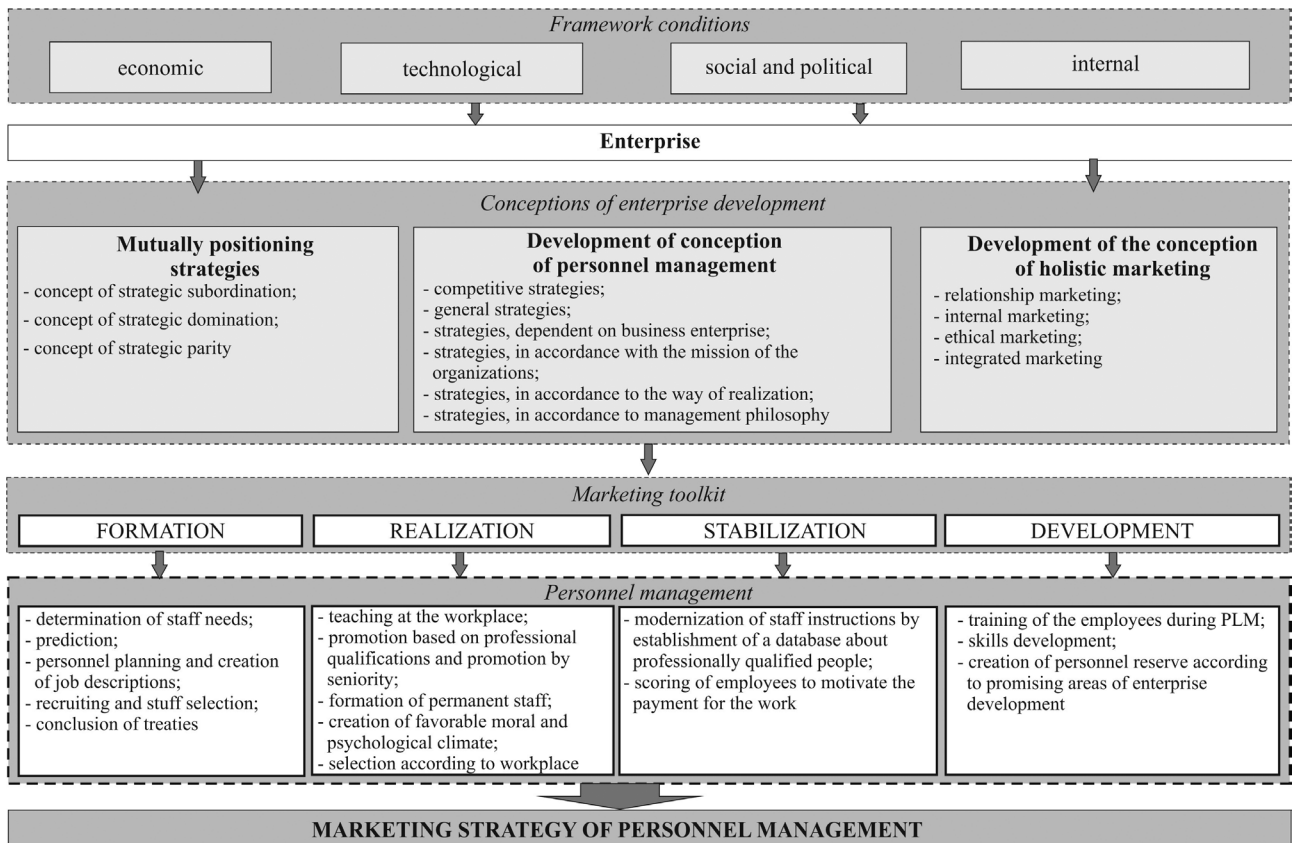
Framework conditions

economic

technological

social and political

internal

Enterprise

Conceptions of enterprise development

Mutually positioning strategies
- concept of strategic subordination;
- concept of strategic domination;
- concept of strategic parity

Development of conception of personnel management
- competitive strategies;
- general strategies;
- strategies, dependent on business enterprise;
- strategies, in accordance with the mission of the organizations;
- strategies, in accordance to the way of realization;
- strategies, in accordance to management philosophy

Development of the conception of holistic marketing
- relationship marketing;
- internal marketing;
- ethical marketing;
- integrated marketing

Marketing toolkit

FORMATION

REALIZATION

STABILIZATION

DEVELOPMENT

Personnel management

- determination of staff needs;
- prediction;
- personnel planning and creation of job descriptions;
- recruiting and stuff selection;
- conclusion of treaties

- teaching at the workplace;
- promotion based on professional qualifications and promotion by seniority;
- formation of permanent staff;
- creation of favorable moral and psychological climate;
- selection according to workplace

- modernization of staff instructions by establishment of a database about professionally qualified people;
- scoring of employees to motivate the payment for the work

- training of the employees during PLM;
- skills development;
- creation of personnel reserve according to promising areas of enterprise development

MARKETING STRATEGY OF PERSONNEL MANAGEMENT